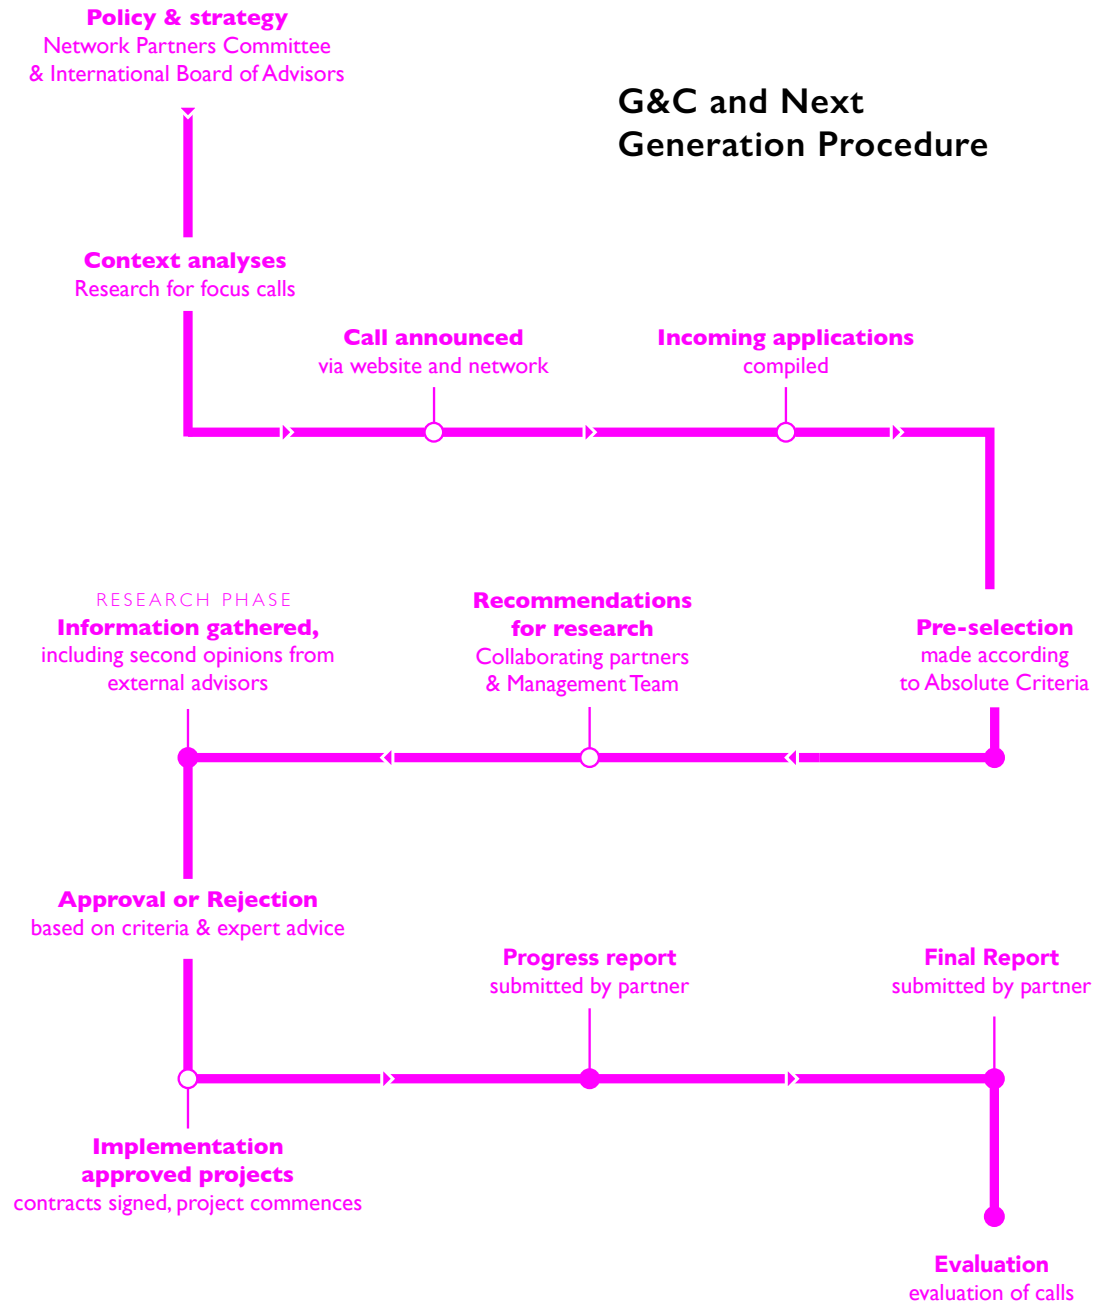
Policy & strategy
Network Partners Committee
& International Board of Advisors

G&C and Next Generation Procedure

Context analyses
Research for focus calls

Call announced
via website and network

Incoming applications
compiled

RESEARCH PHASE
Information gathered,
including second opinions from external advisors

Recommendations for research
Collaborating partners
& Management Team

Pre-selection
made according to Absolute Criteria

Approval or Rejection
based on criteria & expert advice

Progress report
submitted by partner

Final Report
submitted by partner

Implementation approved projects
contracts signed, project commences

Evaluation
evaluation of calls